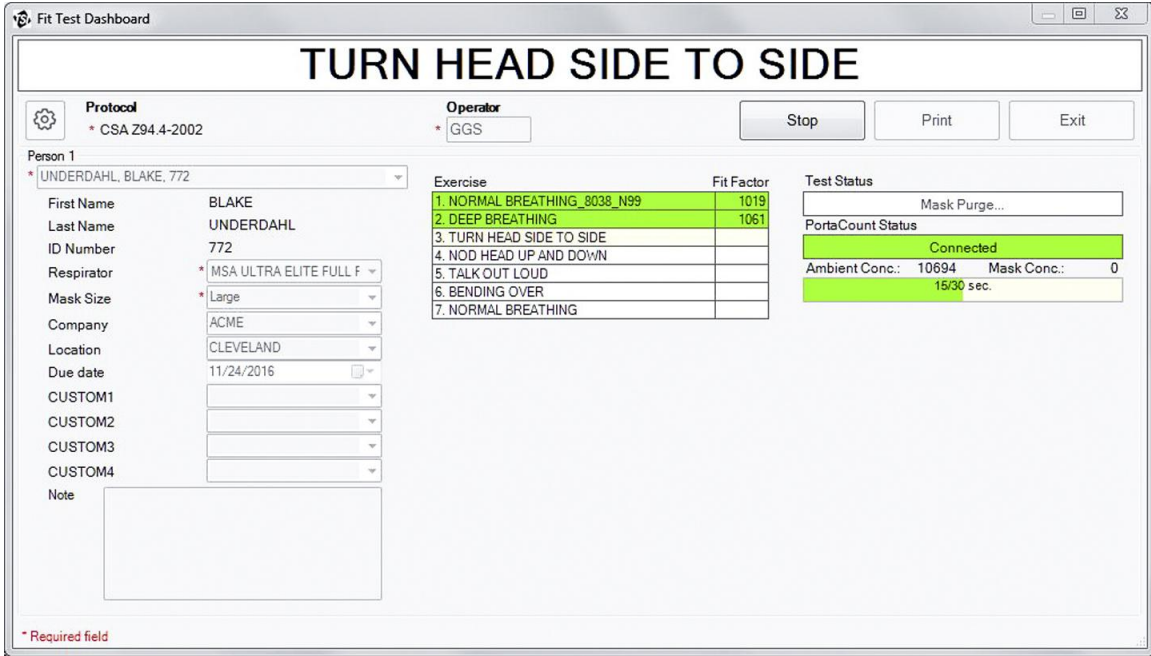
Fit Test Dashboard

TURN HEAD SIDE TO SIDE

Protocol
* CSA Z94.4-2002

Operator
* GGS

Stop
Print
Exit

Person 1
* UNDERDAHL, BLAKE, 772

First Name BLAKE
Last Name UNDERDAHL
ID Number 772
Respirator * MSA ULTRA ELITE FULL F
Mask Size * Large
Company ACME
Location CLEVELAND
Due date 11/24/2016
CUSTOM1
CUSTOM2
CUSTOM3
CUSTOM4
Note

| Exercise | Fit Factor |
|---|---|
| 1. NORMAL BREATHING_8038_N99 | 1019 |
| 2. DEEP BREATHING | 1061 |
| 3. TURN HEAD SIDE TO SIDE | |
| 4. NOD HEAD UP AND DOWN | |
| 5. TALK OUT LOUD | |
| 6. BENDING OVER | |
| 7. NORMAL BREATHING | |

Test Status
Mask Purge...
PortaCount Status
Connected
Ambient Conc.: 10694 Mask Conc.: 0
15/30 sec.

* Required field